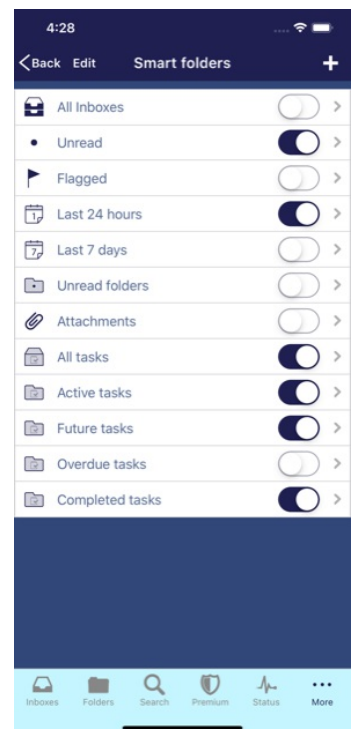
4:28

Back Edit Smart folders +

All Inboxes
Unread
Flagged
Last 24 hours
Last 7 days
Unread folders
Attachments
All tasks
Active tasks
Future tasks
Overdue tasks
Completed tasks

Inboxes Folders Search Premium Status More